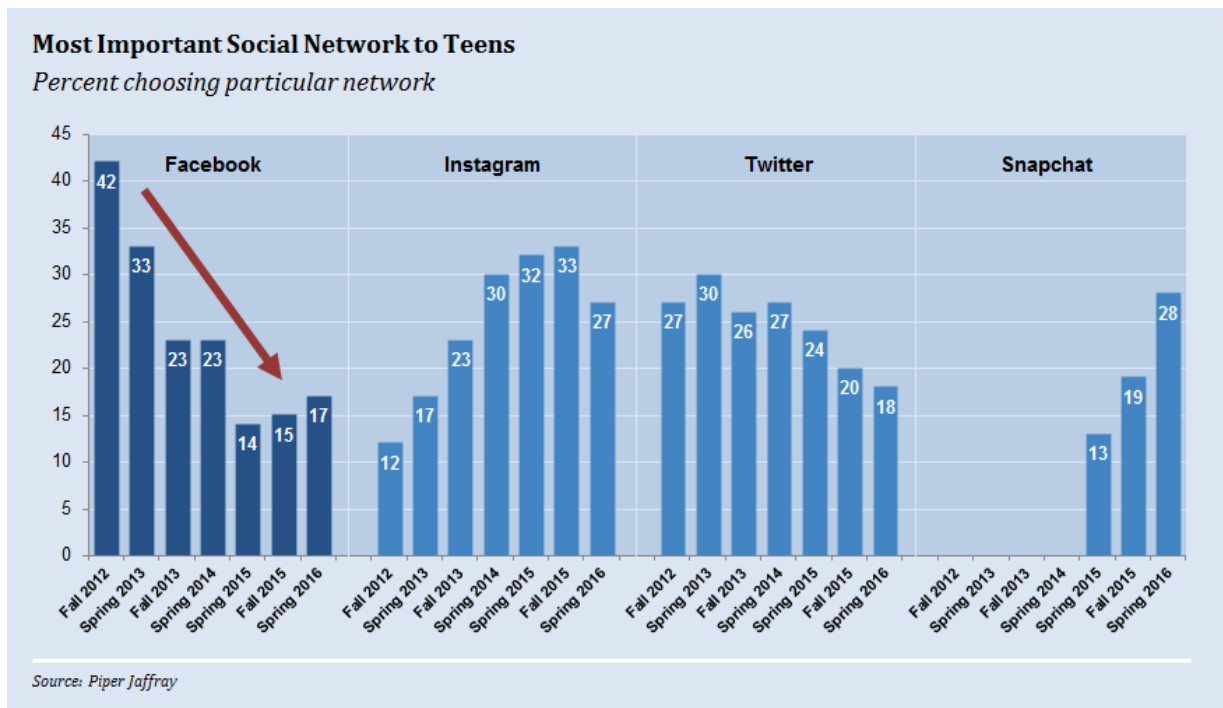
**Most Important Social Network to Teens**
*Percent choosing particular network*

45
40
35
30
25
20
15
10
5
0

Facebook
42 33 23 23 14 15 17
Fall 2012 Spring 2013 Fall 2013 Spring 2014 Spring 2015 Fall 2015 Spring 2016

Instagram
12 17 23 30 32 33 27
Fall 2012 Spring 2013 Fall 2013 Spring 2014 Spring 2015 Fall 2015 Spring 2016

Twitter
27 30 26 27 24 20 18
Fall 2012 Spring 2013 Fall 2013 Spring 2014 Spring 2015 Fall 2015 Spring 2016

Snapchat
13 19 28
Fall 2012 Spring 2013 Fall 2013 Spring 2014 Spring 2015 Fall 2015 Spring 2016

*Source: Piper Jaffray*